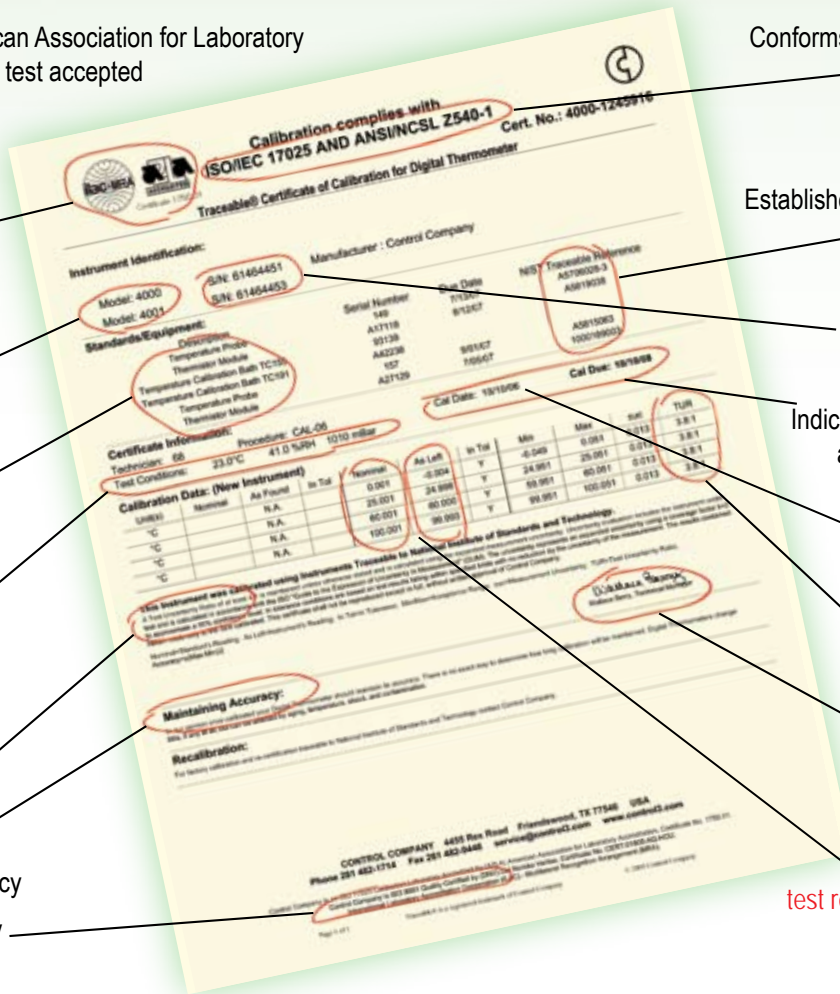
can Association for Laboratory
test accepted

Conforms

Establishe

Indic
a

cy

test re

Calibration complies with
ISO/IEC 17025 AND ANSI/NCSL Z540-1
Cert. No.: 4000-1249916

Traceable® Certificate of Calibration for Digital Thermometer

Instrument Identification:
Model: 4000 S/N: 61464451
Model: 4001 S/N: 61464453
Manufacturer : Control Company

Standards/Equipment:

| Description | Serial Number | Due Date | NIST Traceable Reference |
|---|---|---|---|
| Temperature Probe | 149 | 7/13/07 | A5706028-3 |
| Thermistor Module | A17118 | 6/12/07 | A581903B |
| Temperature Calibration Bath TC150 | 93139 | | |
| Temperature Calibration Bath TC191 | A62238 | 9/01/07 | A5815063 |
| Temperature Probe | 157 | 7/05/07 | 1000169033 |
| Thermistor Module | A27129 | | |

Certificate Information:
Technician: 66 Procedure: CAL-06
Test Conditions: 23.0°C 41.0 %RH 1010 mBar
Cal Date: 10/10/06 Cal Due: 10/10/08

Calibration Data: (New Instrument)

| Unit(s) | Nominal | As Found | In Tol | Nominal | As Left | In Tol | Min | Max | ±U | TUR |
|---|---|---|---|---|---|---|---|---|---|---|
| °C | | N.A. | | 0.001 | -0.004 | Y | -0.049 | 0.051 | 0.013 | 3.8:1 |
| °C | | N.A. | | 25.001 | 24.998 | Y | 24.951 | 25.051 | 0.013 | 3.8:1 |
| °C | | N.A. | | 60.001 | 60.000 | Y | 59.951 | 60.051 | 0.013 | 3.8:1 |
| °C | | N.A. | | 100.001 | 99.993 | Y | 99.951 | 100.051 | 0.013 | 3.8:1 |

This Instrument was calibrated using Instruments Traceable to National Institute of Standards and Technology.
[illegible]

Wallace Berry, Technical Manager

Maintaining Accuracy:
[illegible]

Recalibration:
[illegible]

CONTROL COMPANY 4455 Rex Road Friendswood, TX 77546 USA
Phone 281 482-1714 Fax 281 482-9448 service@control3.com www.control3.com

Control Company is ISO 9001 Quality Certified by DNV
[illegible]

Page 1 of 1